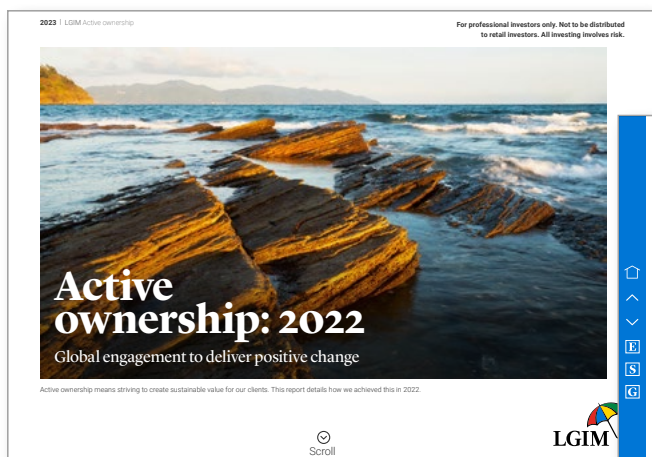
2023 | LGIM Active ownership

For professional investors only. Not to be distributed to retail investors. All investing involves risk.

Active ownership: 2022

Global engagement to deliver positive change

Active ownership means striving to create sustainable value for our clients. This report details how we achieved this in 2022.

E
S
G

Scroll

LGIM